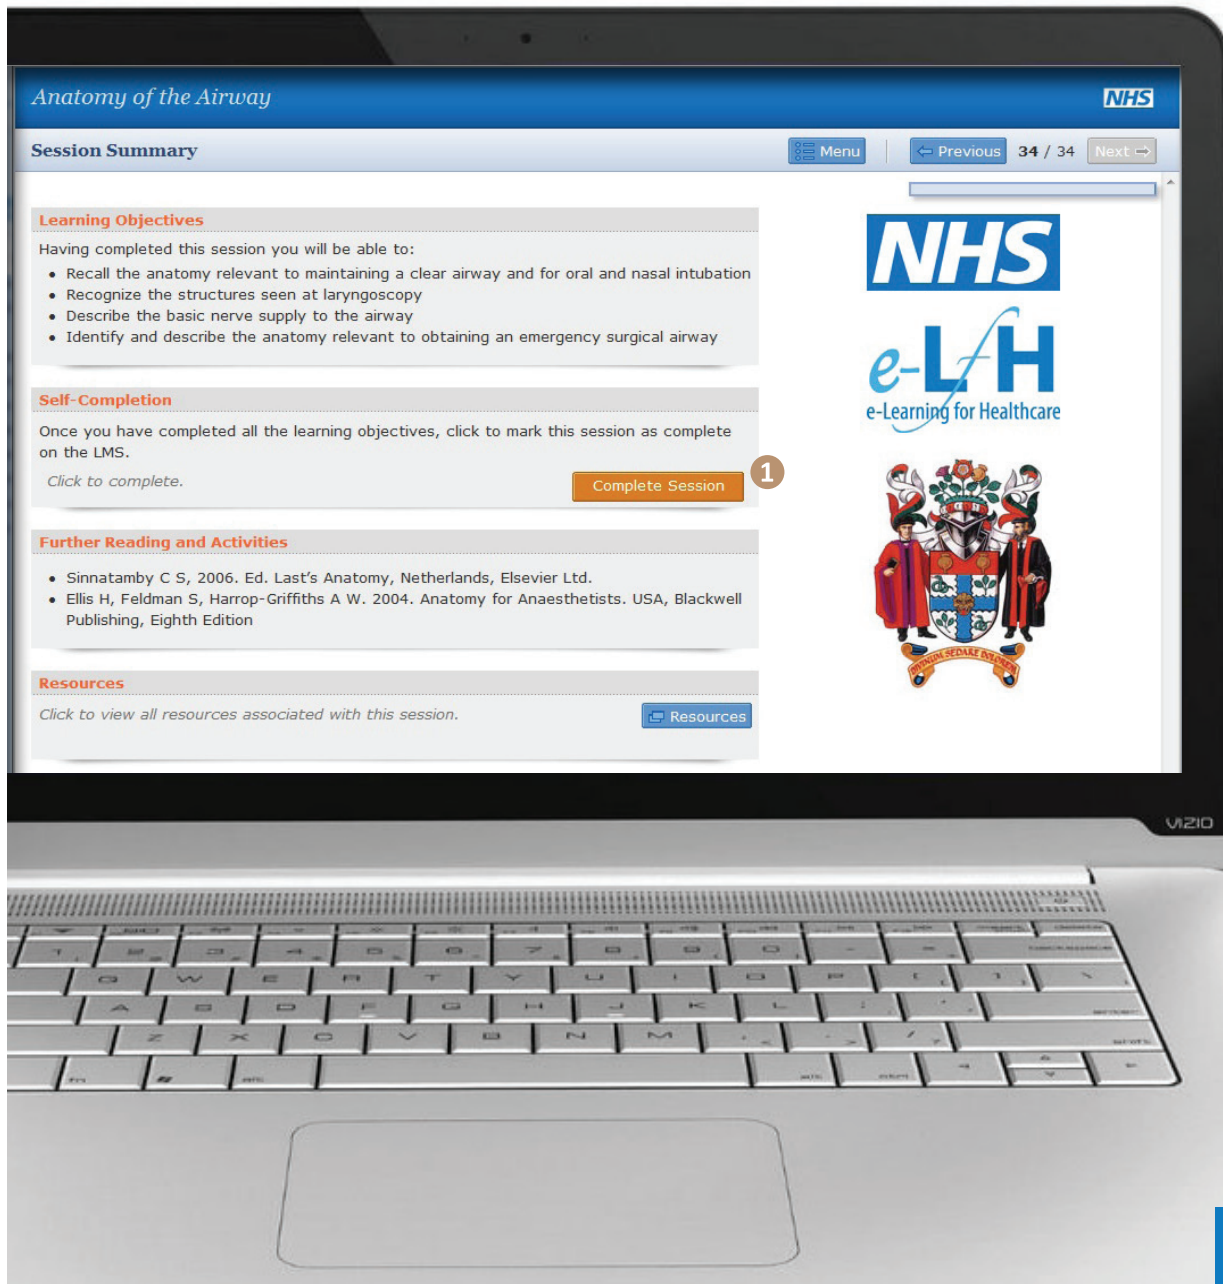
Anatomy of the Airway

NHS

Session Summary

Menu

Previous 34 / 34 Next

Learning Objectives

Having completed this session you will be able to:

• Recall the anatomy relevant to maintaining a clear airway and for oral and nasal intubation
• Recognize the structures seen at laryngoscopy
• Describe the basic nerve supply to the airway
• Identify and describe the anatomy relevant to obtaining an emergency surgical airway

Self-Completion

Once you have completed all the learning objectives, click to mark this session as complete on the LMS.

Click to complete.

Complete Session

1

Further Reading and Activities

• Sinnatamby C S, 2006. Ed. Last's Anatomy, Netherlands, Elsevier Ltd.
• Ellis H, Feldman S, Harrop-Griffiths A W. 2004. Anatomy for Anaesthetists. USA, Blackwell Publishing, Eighth Edition

Resources

Click to view all resources associated with this session.

Resources

NHS

e-LfH

e-Learning for Healthcare

DIVINUM SEDARE DOLOREM

VIZIO